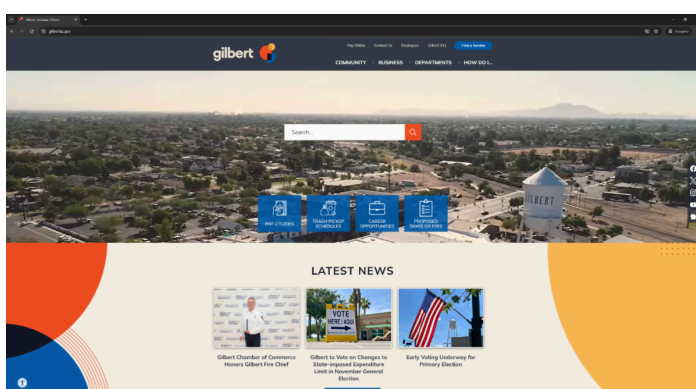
Gilbert, Arizona | Home
gilbertaz.gov
Incognito

gilbert

Pay Online Contact Us Employees Gilbert 311 Find a Service

COMMUNITY BUSINESS DEPARTMENTS HOW DO I...

Search...

PAY UTILITIES
TRASH PICKUP SCHEDULES
CAREER OPPORTUNITIES
PROPOSED TAXES OR FEES

GILBERT

LATEST NEWS

VOTE HERE / AQUI

Gilbert Chamber of Commerce Honors Gilbert Fire Chief

Gilbert to Vote on Changes to State-imposed Expenditure Limit in November General Election

Early Voting Underway for Primary Election